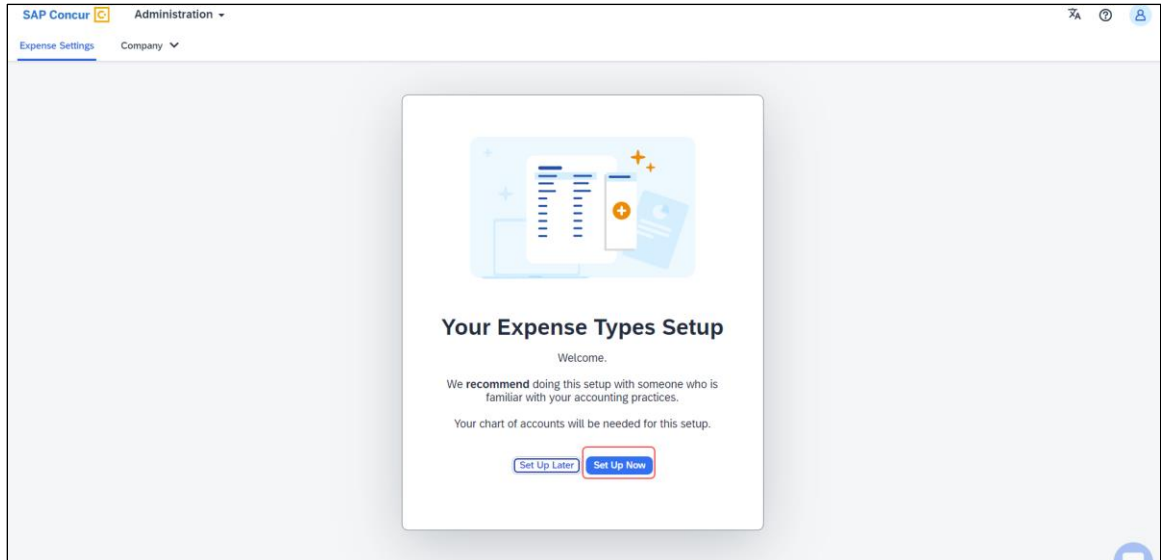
SAP Concur C Administration

Expense Settings Company

Your Expense Types Setup

Welcome.

We **recommend** doing this setup with someone who is familiar with your accounting practices.

Your chart of accounts will be needed for this setup.

Set Up Later Set Up Now